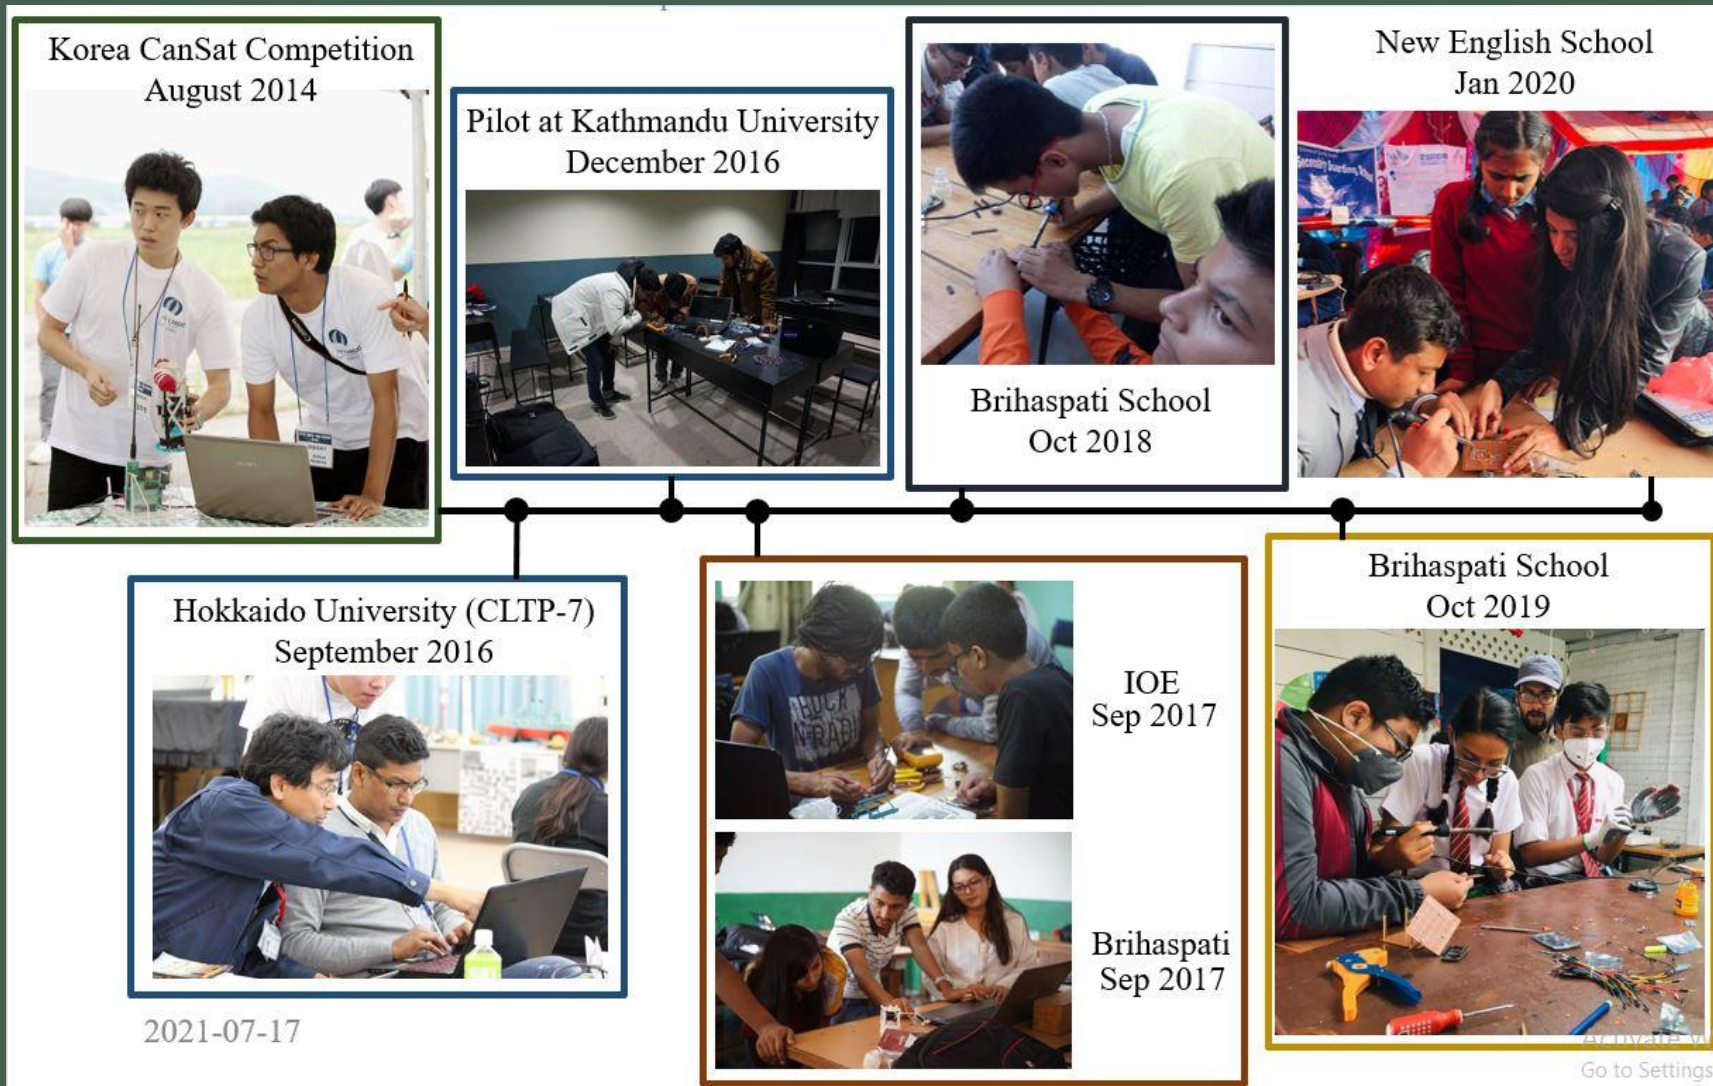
Korea CanSat Competition
August 2014

Pilot at Kathmandu University
December 2016

Brihaspati School
Oct 2018

New English School
Jan 2020

Hokkaido University (CLTP-7)
September 2016

IOE
Sep 2017

Brihaspati
Sep 2017

Brihaspati School
Oct 2019

2021-07-17

Activate W
Go to Settings